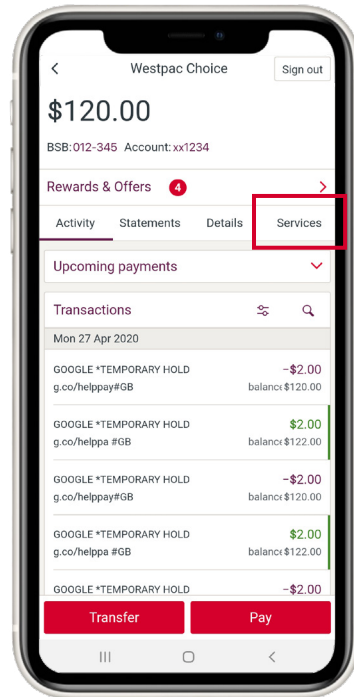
Westpac Choice
Sign out

$120.00

BSB: 012-345 Account: xx1234

Rewards & Offers 4

Activity Statements Details Services

Upcoming payments

Transactions

Mon 27 Apr 2020

GOOGLE *TEMPORARY HOLD
g.co/helppay#GB
−$2.00
balance $120.00

GOOGLE *TEMPORARY HOLD
g.co/helppa #GB
$2.00
balance $122.00

GOOGLE *TEMPORARY HOLD
g.co/helppay#GB
−$2.00
balance $120.00

GOOGLE *TEMPORARY HOLD
g.co/helppa #GB
$2.00
balance $122.00

GOOGLE *TEMPORARY HOLD
−$2.00

Transfer
Pay